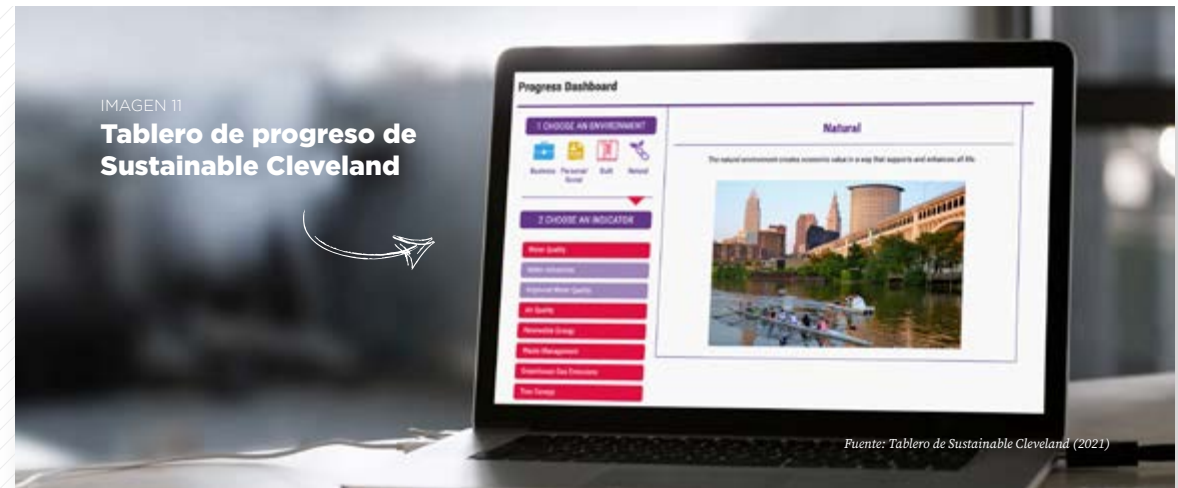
IMAGEN 11

Tablero de progreso de Sustainable Cleveland

Progress Dashboard

1 CHOOSE AN ENVIRONMENT

Business Personal/Social Built Natural

2 CHOOSE AN INDICATOR

Water Quality

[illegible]

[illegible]

Air Quality

Renewable Energy

Waste Management

Greenhouse Gas Emissions

Tree Canopy

Natural

The natural environment creates economic value in a way that supports and enhances all life.

Fuente: Tablero de Sustainable Cleveland (2021)